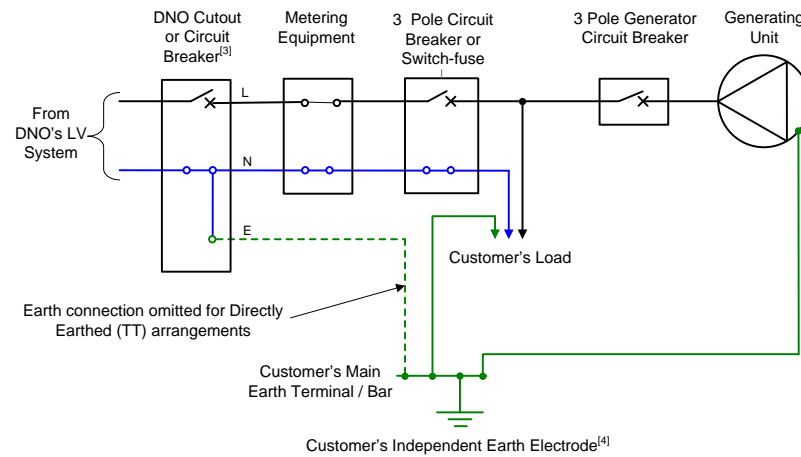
DNO Cutout or Circuit Breaker$^{[3]}$

Metering Equipment

3 Pole Circuit Breaker or Switch-fuse

3 Pole Generator Circuit Breaker

Generating Unit

From DNO's LV System

L

N

E

Customer's Load

Earth connection omitted for Directly Earthed (TT) arrangements

Customer's Main Earth Terminal / Bar

Customer's Independent Earth Electrode$^{[4]}$